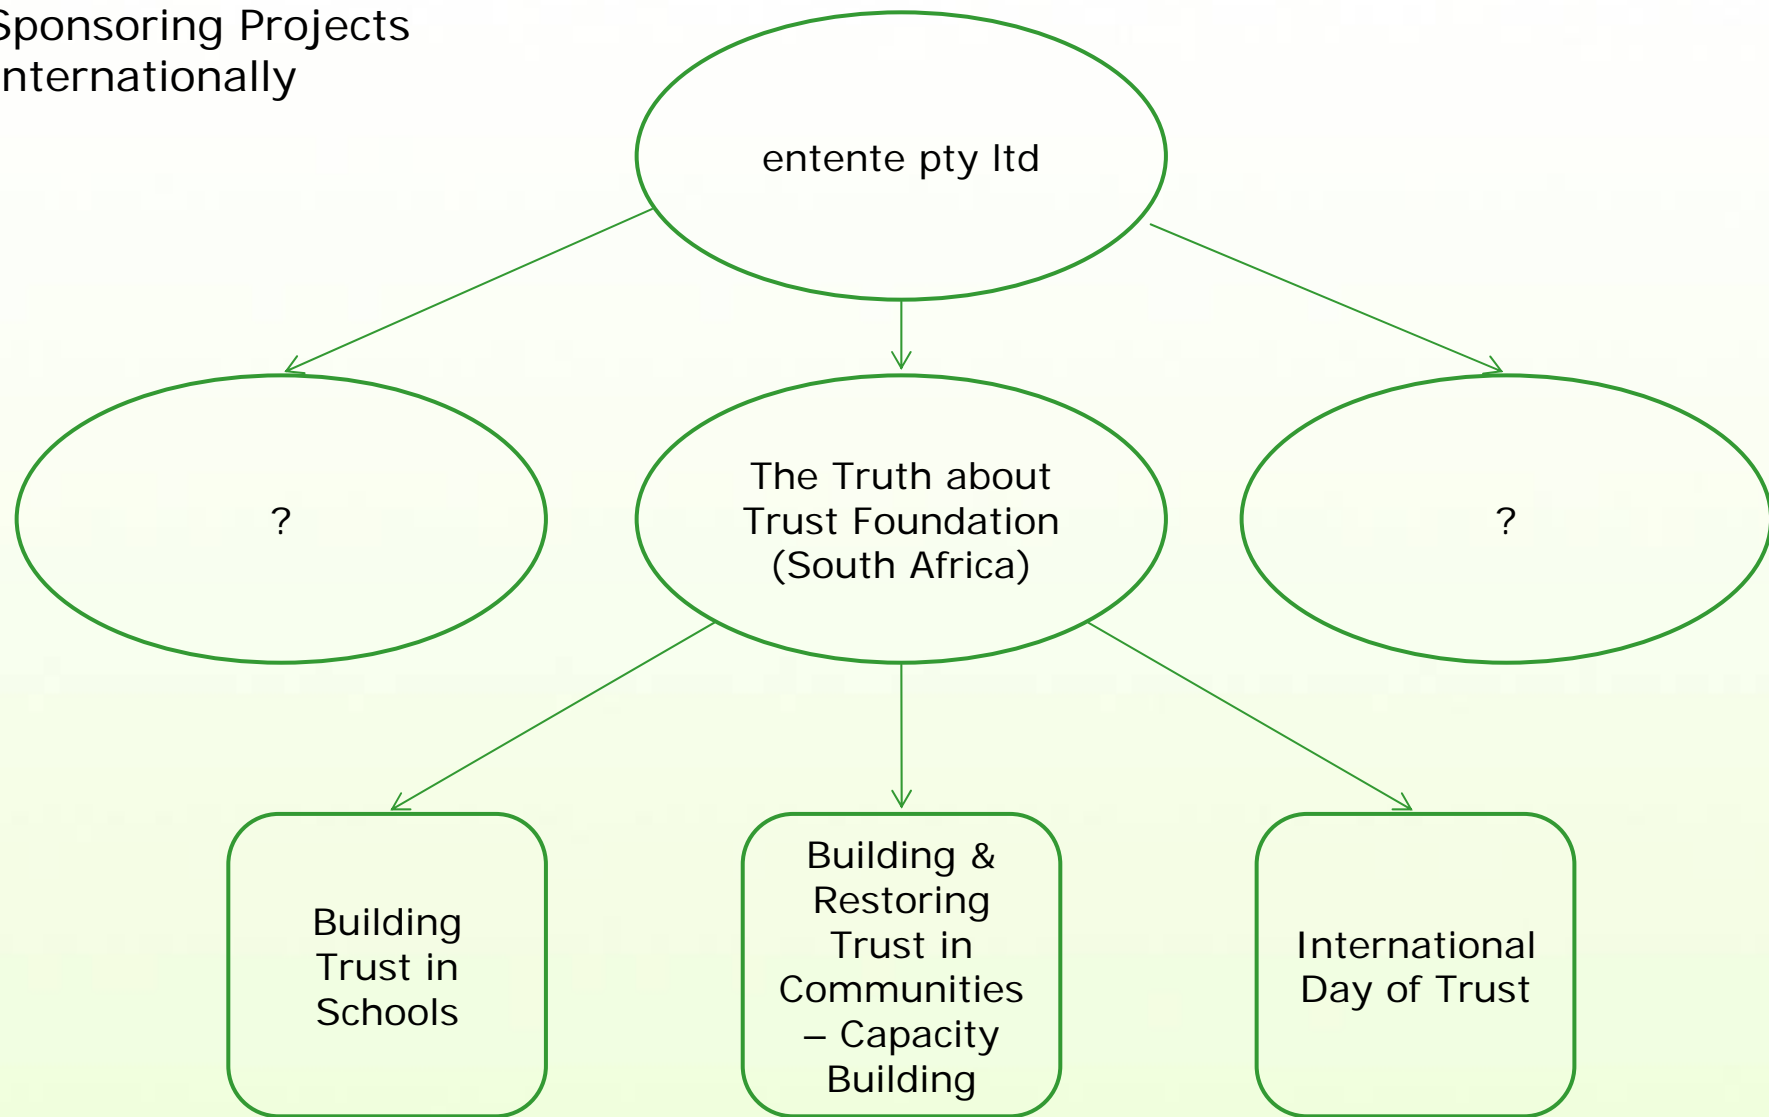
Sponsoring Projects nternationally

entente pty ltd

?

The Truth about Trust Foundation (South Africa)

?

Building Trust in Schools

Building & Restoring Trust in Communities – Capacity Building

International Day of Trust